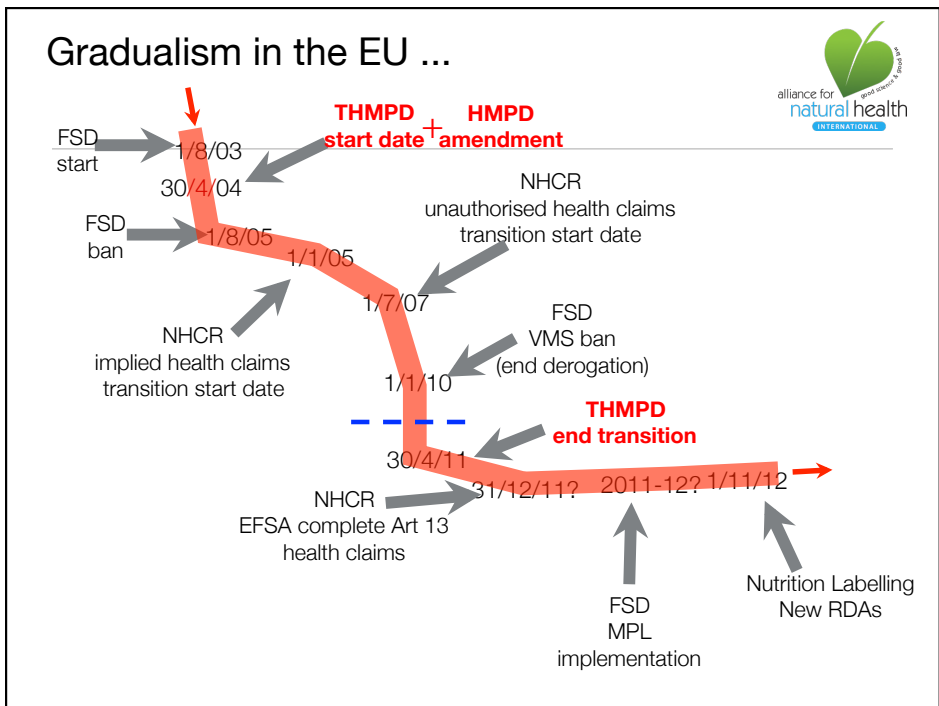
Gradualism in the EU ...

alliance for natural health INTERNATIONAL good science & good law

FSD start

1/8/03

THMPD start date + HMPD amendment

30/4/04

FSD ban

1/8/05

1/1/05

NHCR unauthorised health claims transition start date

1/7/07

NHCR implied health claims transition start date

FSD VMS ban (end derogation)

1/1/10

THMPD end transition

30/4/11

NHCR EFSA complete Art 13 health claims

31/12/11?

2011-12?

1/11/12

FSD MPL implementation

Nutrition Labelling New RDAs